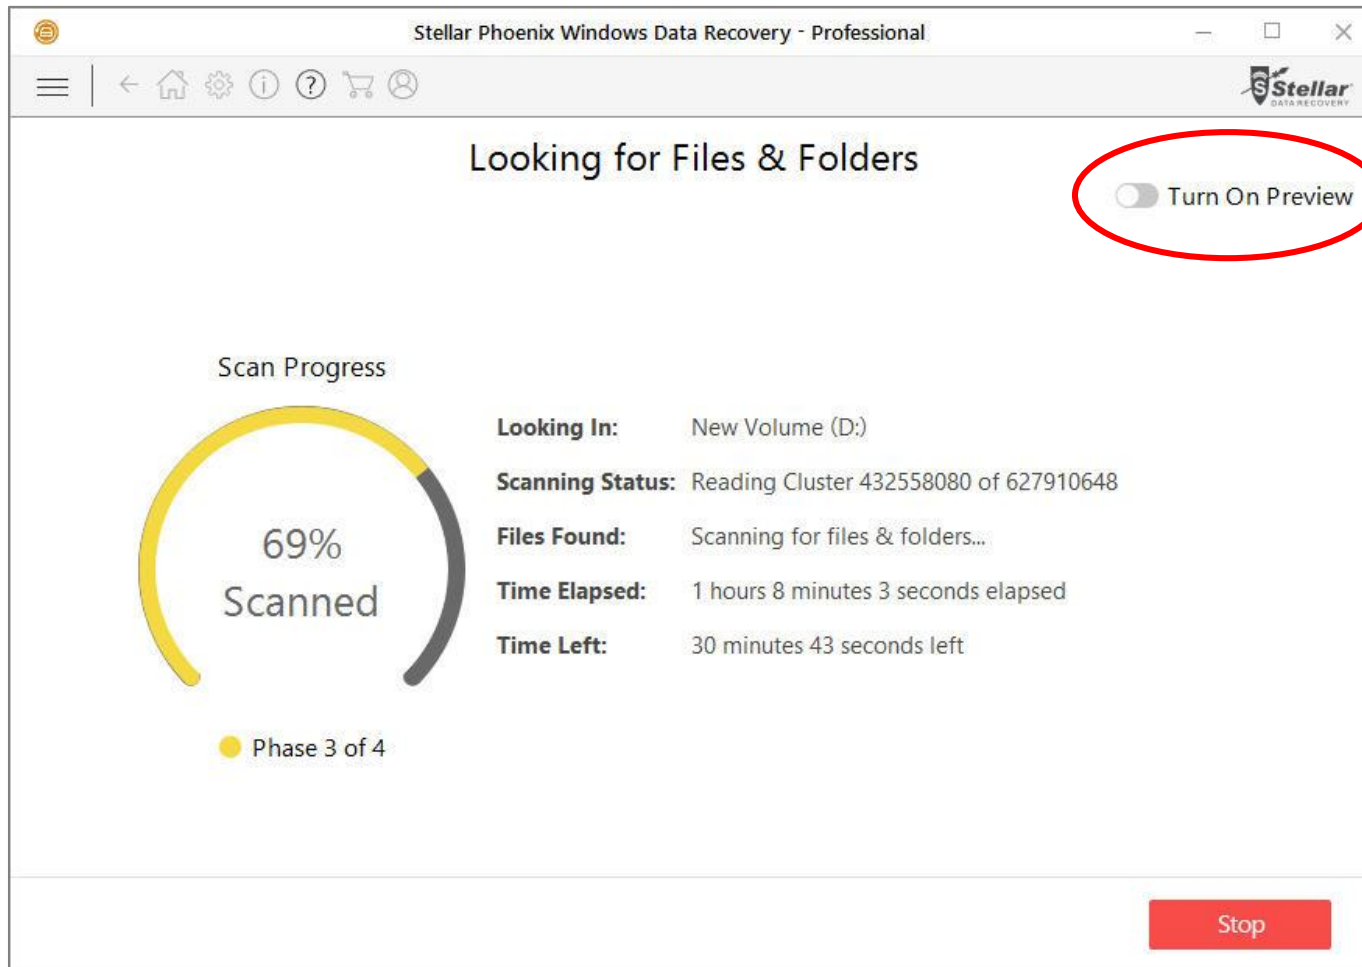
Stellar Phoenix Windows Data Recovery - Professional

Stellar DATA RECOVERY

Looking for Files & Folders

Turn On Preview

Scan Progress

69%
Scanned

Phase 3 of 4

| | |
|---|---|
| **Looking In:** | New Volume (D:) |
| **Scanning Status:** | Reading Cluster 432558080 of 627910648 |
| **Files Found:** | Scanning for files & folders... |
| **Time Elapsed:** | 1 hours 8 minutes 3 seconds elapsed |
| **Time Left:** | 30 minutes 43 seconds left |

Stop